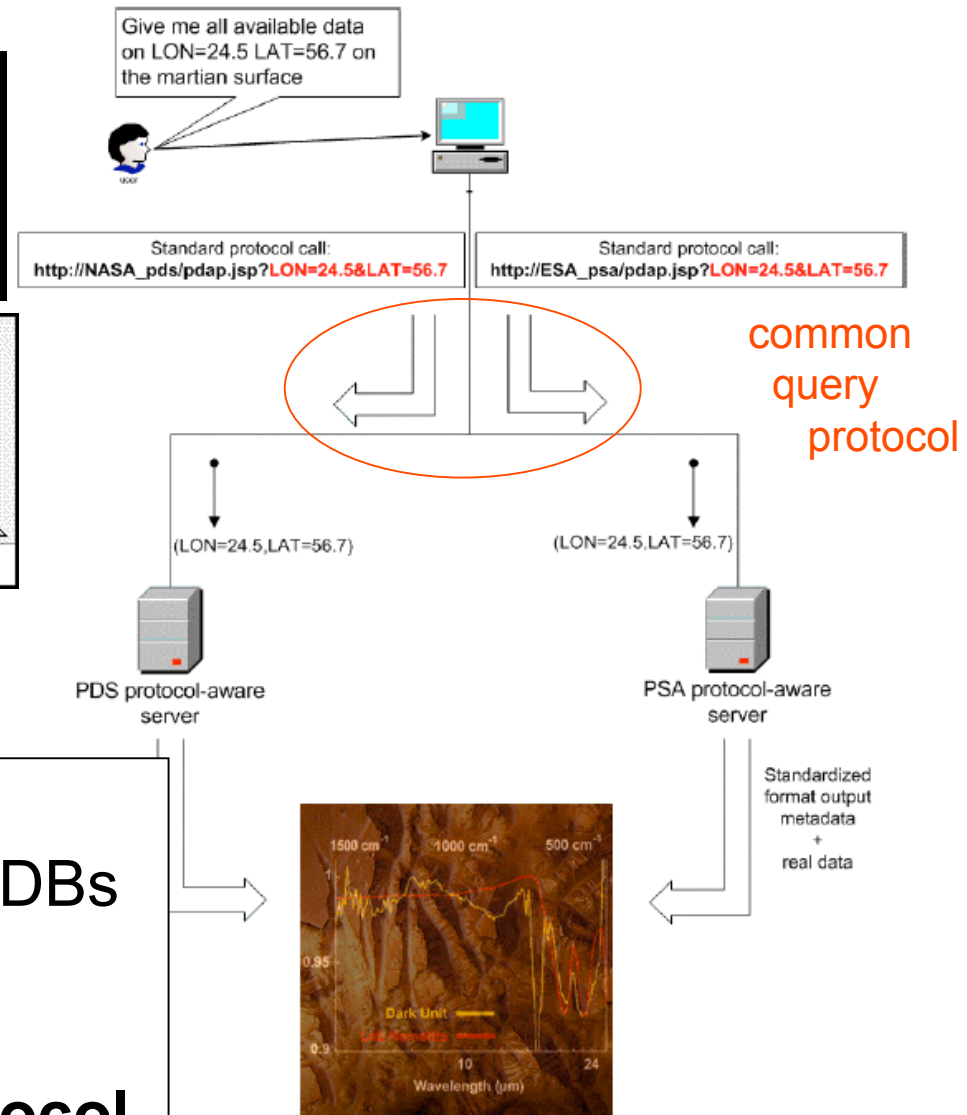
Give me all available data on LON=24.5 LAT=56.7 on the martian surface

user

Standard protocol call:
http://NASA_pds/pdap.jsp?LON=24.5&LAT=56.7

Standard protocol call:
http://ESA_psa/pdap.jsp?LON=24.5&LAT=56.7

common query protocol

(LON=24.5,LAT=56.7)

(LON=24.5,LAT=56.7)

PDS protocol-aware server

PSA protocol-aware server

Standardized format output metadata + real data

DBs

ocol

1500 cm$^{-1}$ 1000 cm$^{-1}$ 500 cm$^{-1}$

1

0.95

0.9

Dark Unit

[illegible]

10

24

Wavelength (µm)